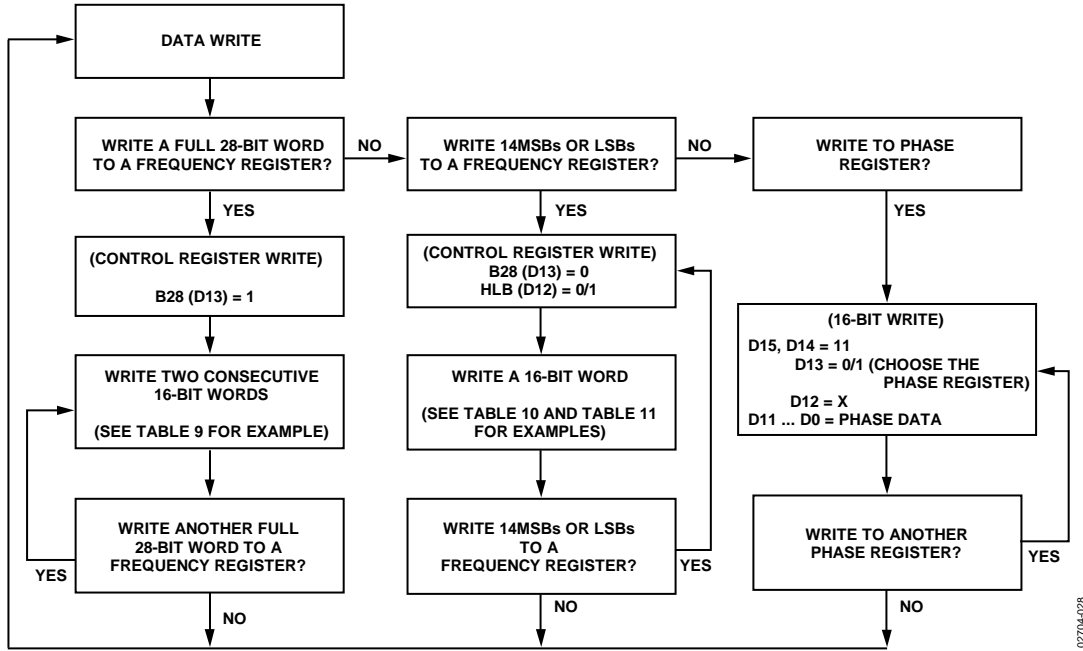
DATA WRITE

WRITE A FULL 28-BIT WORD TO A FREQUENCY REGISTER?

NO

WRITE 14MSBs OR LSBs TO A FREQUENCY REGISTER?

NO

WRITE TO PHASE REGISTER?

YES

YES

YES

(CONTROL REGISTER WRITE)

B28 (D13) = 1

(CONTROL REGISTER WRITE)
B28 (D13) = 0
HLB (D12) = 0/1

(16-BIT WRITE)
D15, D14 = 11
D13 = 0/1 (CHOOSE THE PHASE REGISTER)
D12 = X
D11 ... D0 = PHASE DATA

WRITE TWO CONSECUTIVE 16-BIT WORDS

(SEE TABLE 9 FOR EXAMPLE)

WRITE A 16-BIT WORD

(SEE TABLE 10 AND TABLE 11 FOR EXAMPLES)

WRITE ANOTHER FULL 28-BIT WORD TO A FREQUENCY REGISTER?

YES

WRITE 14MSBs OR LSBs TO A FREQUENCY REGISTER?

YES

WRITE TO ANOTHER PHASE REGISTER?

YES

NO

NO

NO

02704-028